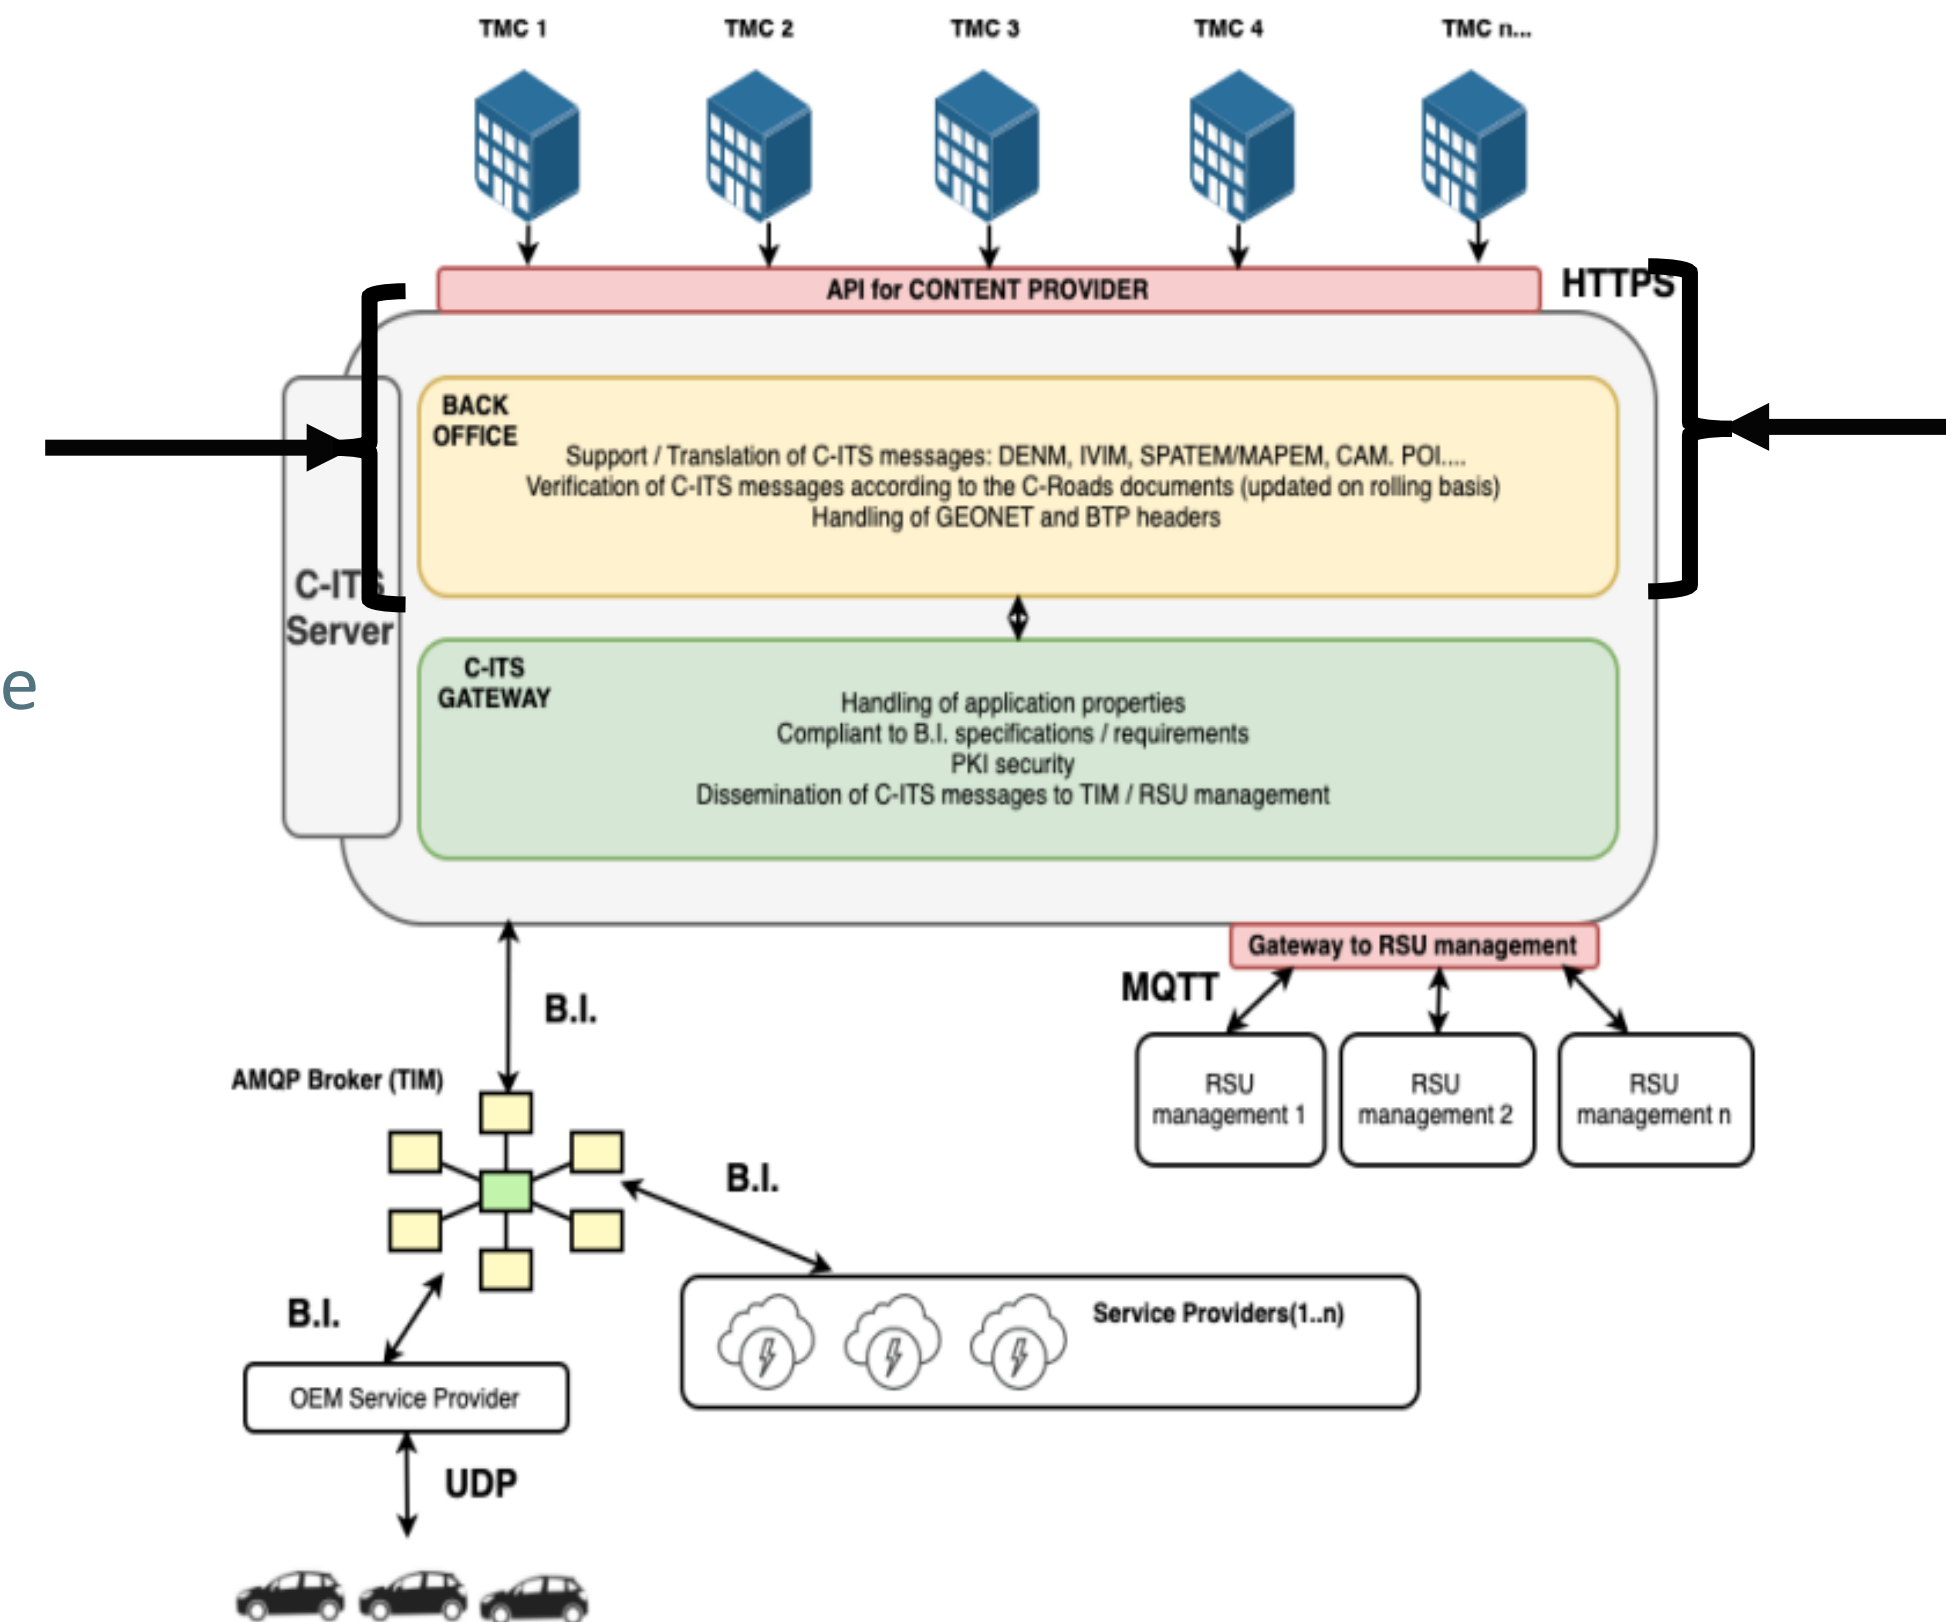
TMC 1 TMC 2 TMC 3 TMC 4 TMC n...

API for CONTENT PROVIDER

HTTPS

C-ITS Server

BACK OFFICE

Support / Translation of C-ITS messages: DENM, IVIM, SPATEM/MAPEM, CAM. POI....
Verification of C-ITS messages according to the C-Roads documents (updated on rolling basis)
Handling of GEONET and BTP headers

C-ITS GATEWAY

Handling of application properties
Compliant to B.I. specifications / requirements
PKI security
Dissemination of C-ITS messages to TIM / RSU management

e

Gateway to RSU management

MQTT

RSU management 1

RSU management 2

RSU management n

B.I.

AMQP Broker (TIM)

B.I.

B.I.

Service Providers(1..n)

OEM Service Provider

UDP